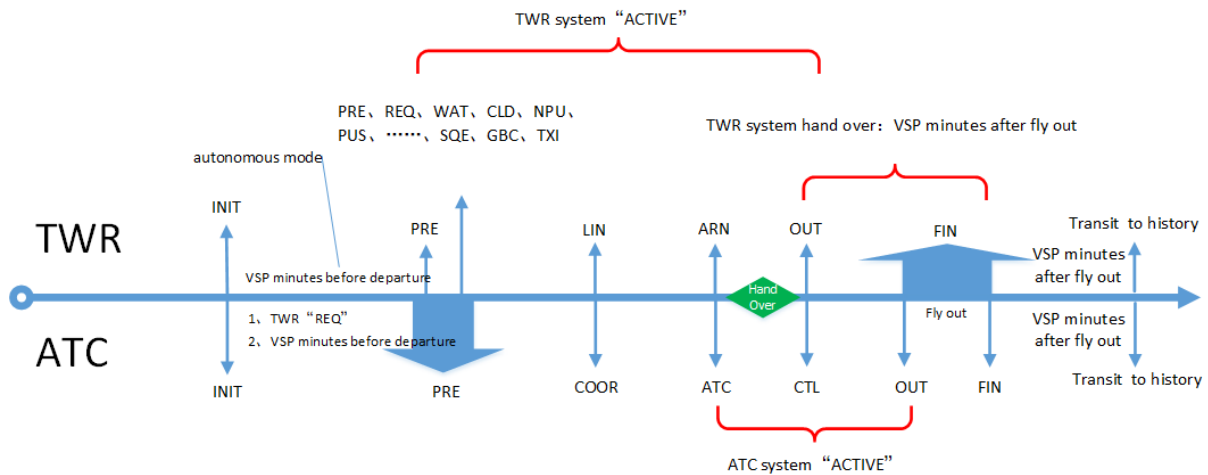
TWR system “ACTIVE”

PRE、REQ、WAT、CLD、NPU、PUS、……、SQE、GBC、TXI

TWR system hand over：VSP minutes after fly out

autonomous mode

TWR

INIT

PRE

LIN

ARN

OUT

FIN

Transit to history

VSP minutes after fly out

VSP minutes before departure

Hand Over

1、TWR “REQ”
2、VSP minutes before departure

Fly out

VSP minutes after fly out

ATC

INIT

PRE

COOR

ATC

CTL

OUT

FIN

Transit to history

ATC system “ACTIVE”